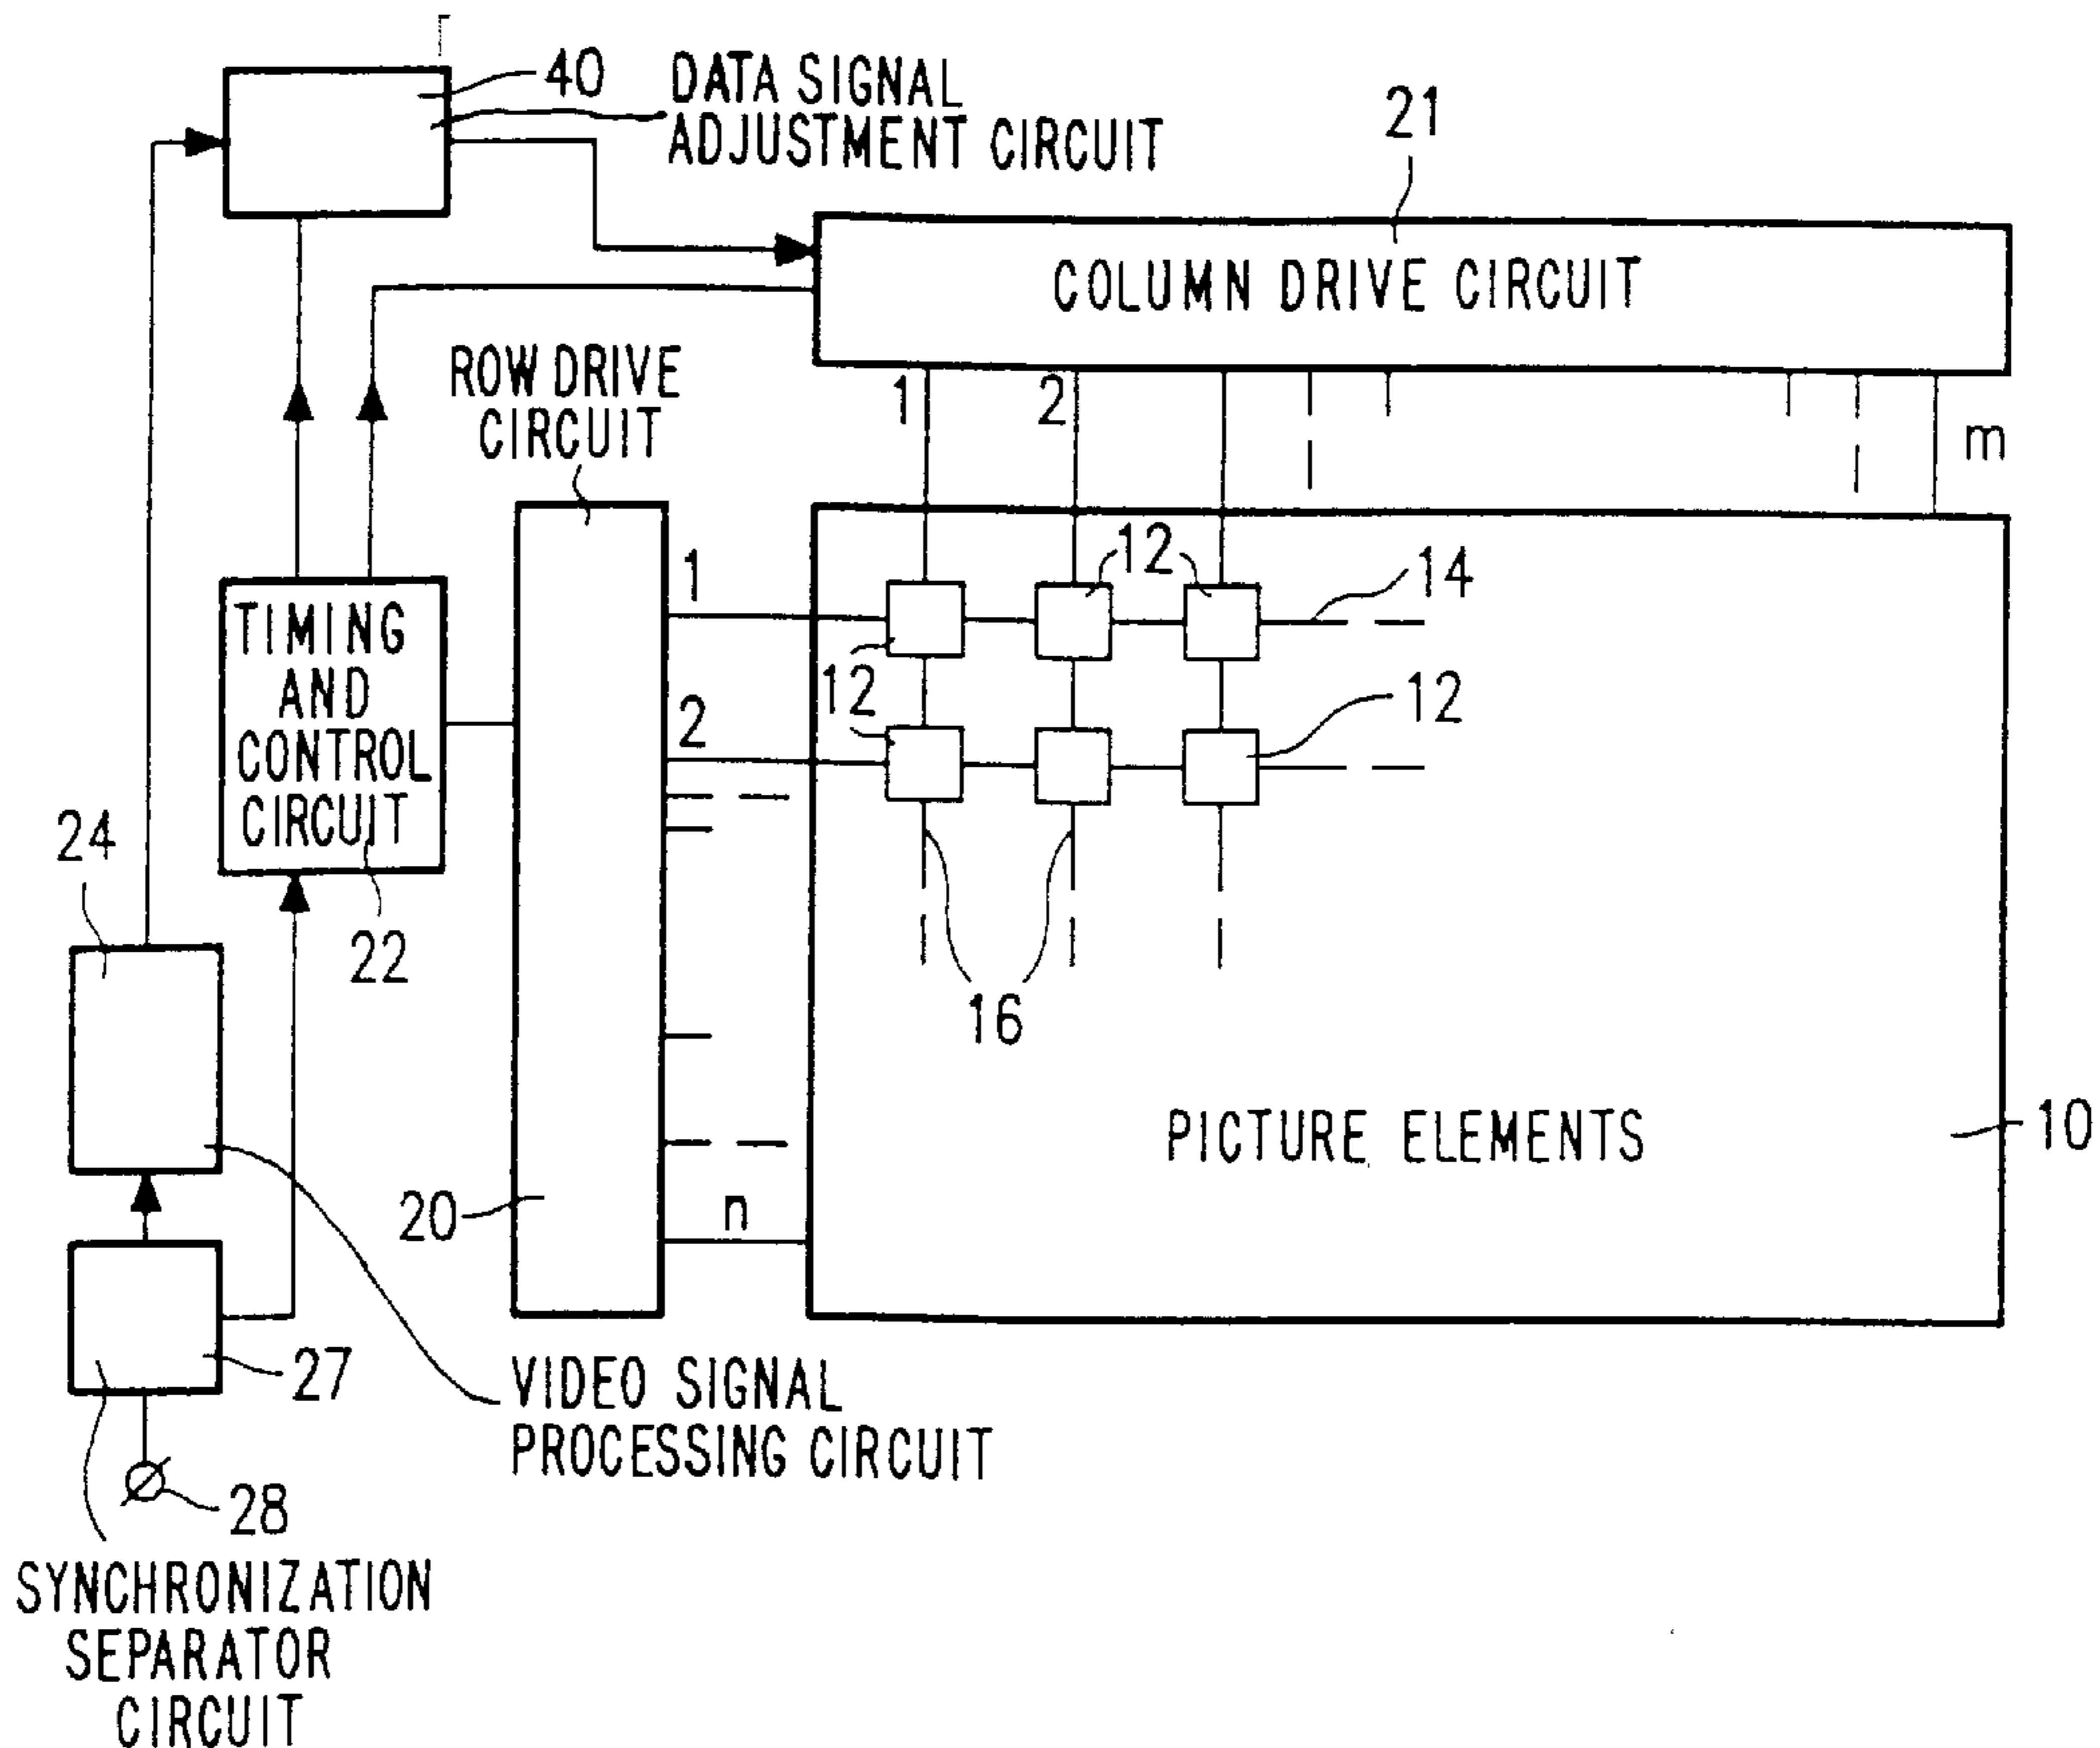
40
DATA SIGNAL ADJUSTMENT CIRCUIT
21
COLUMN DRIVE CIRCUIT
ROW DRIVE CIRCUIT
1
2
m
1
12
14
TIMING AND CONTROL CIRCUIT
12
2
12
24
22
16
PICTURE ELEMENTS
10
20
n
27
VIDEO SIGNAL PROCESSING CIRCUIT
28
SYNCHRONIZATION SEPARATOR CIRCUIT